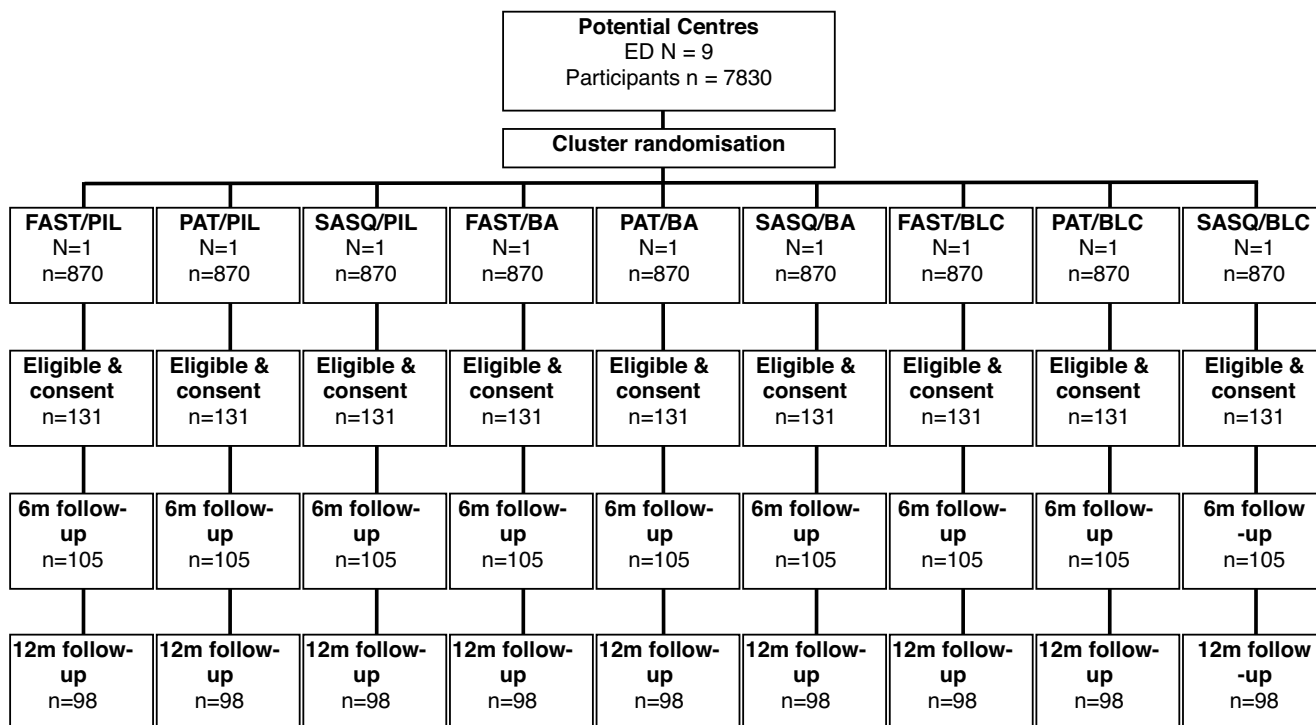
Potential Centres
ED N = 9
Participants n = 7830

Cluster randomisation

FAST/PIL
N=1
n=870

PAT/PIL
N=1
n=870

SASQ/PIL
N=1
n=870

FAST/BA
N=1
n=870

PAT/BA
N=1
n=870

SASQ/BA
N=1
n=870

FAST/BLC
N=1
n=870

PAT/BLC
N=1
n=870

SASQ/BLC
N=1
n=870

Eligible & consent
n=131

Eligible & consent
n=131

Eligible & consent
n=131

Eligible & consent
n=131

Eligible & consent
n=131

Eligible & consent
n=131

Eligible & consent
n=131

Eligible & consent
n=131

Eligible & consent
n=131

6m follow-up
n=105

6m follow-up
n=105

6m follow-up
n=105

6m follow-up
n=105

6m follow-up
n=105

6m follow-up
n=105

6m follow-up
n=105

6m follow-up
n=105

6m follow -up
n=105

12m follow-up
n=98

12m follow-up
n=98

12m follow-up
n=98

12m follow-up
n=98

12m follow-up
n=98

12m follow-up
n=98

12m follow-up
n=98

12m follow-up
n=98

12m follow -up
n=98